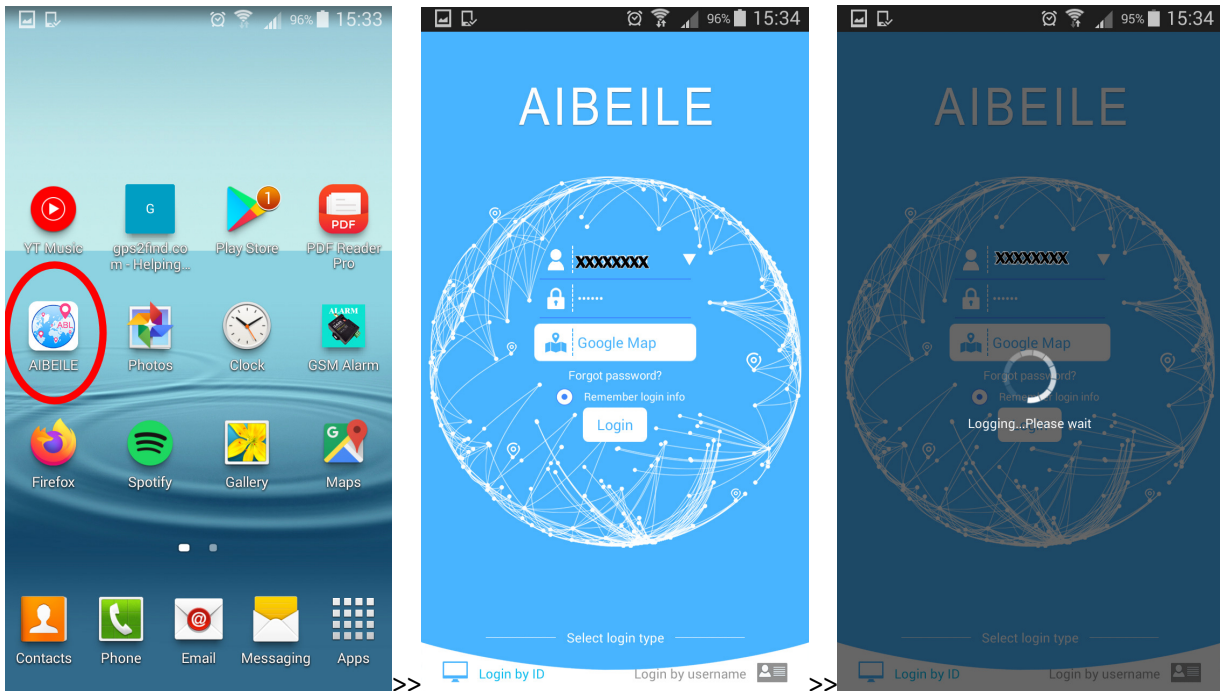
96% 15:33

YT Music
gps2find.com - Helping...
Play Store
PDF Reader Pro
AIBEILE
Photos
Clock
GSM Alarm
Firefox
Spotify
Gallery
Maps
Contacts
Phone
Email
Messaging
Apps

>>

96% 15:34

AIBEILE

XXXXXXXX
••••••
Google Map
Forgot password?
Remember login info
Login

Select login type
Login by ID
Login by username

>>

95% 15:34

AIBEILE

XXXXXXXX
••••••
Google Map
Forgot password?
Remember login info
Logging...Please wait

Select login type
Login by ID
Login by username